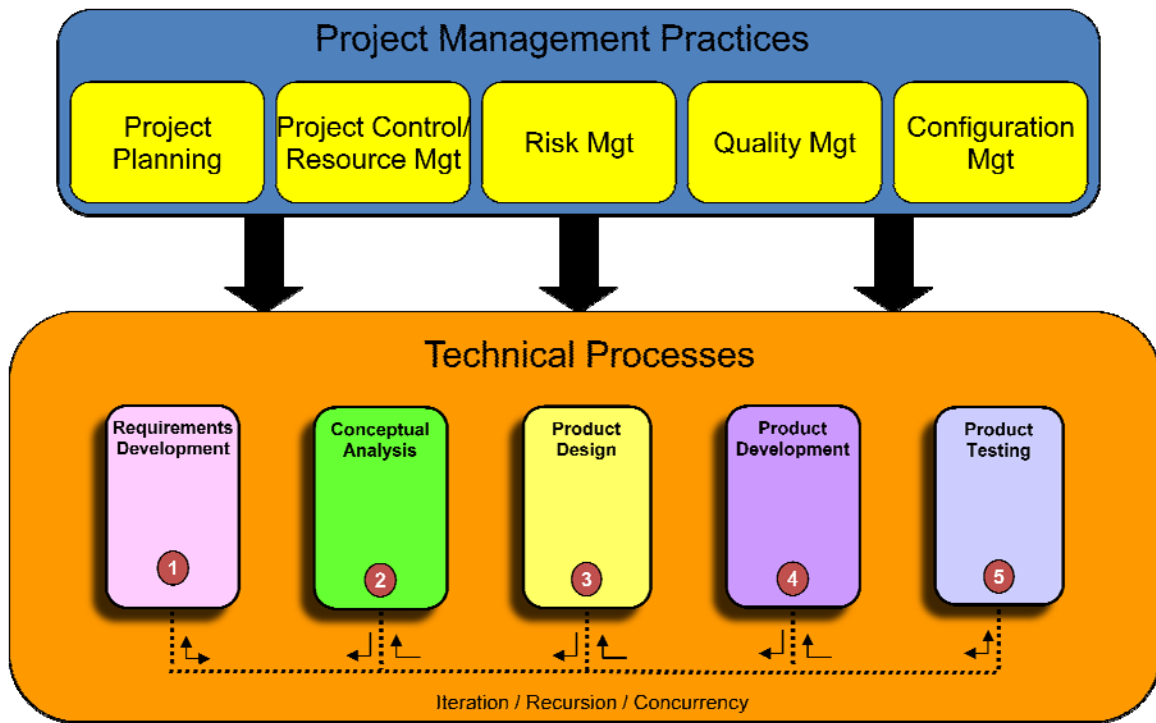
Project Management Practices

Project Planning

Project Control/ Resource Mgt

Risk Mgt

Quality Mgt

Configuration Mgt

Technical Processes

Requirements Development

1

Conceptual Analysis

2

Product Design

3

Product Development

4

Product Testing

5

Iteration / Recursion / Concurrency